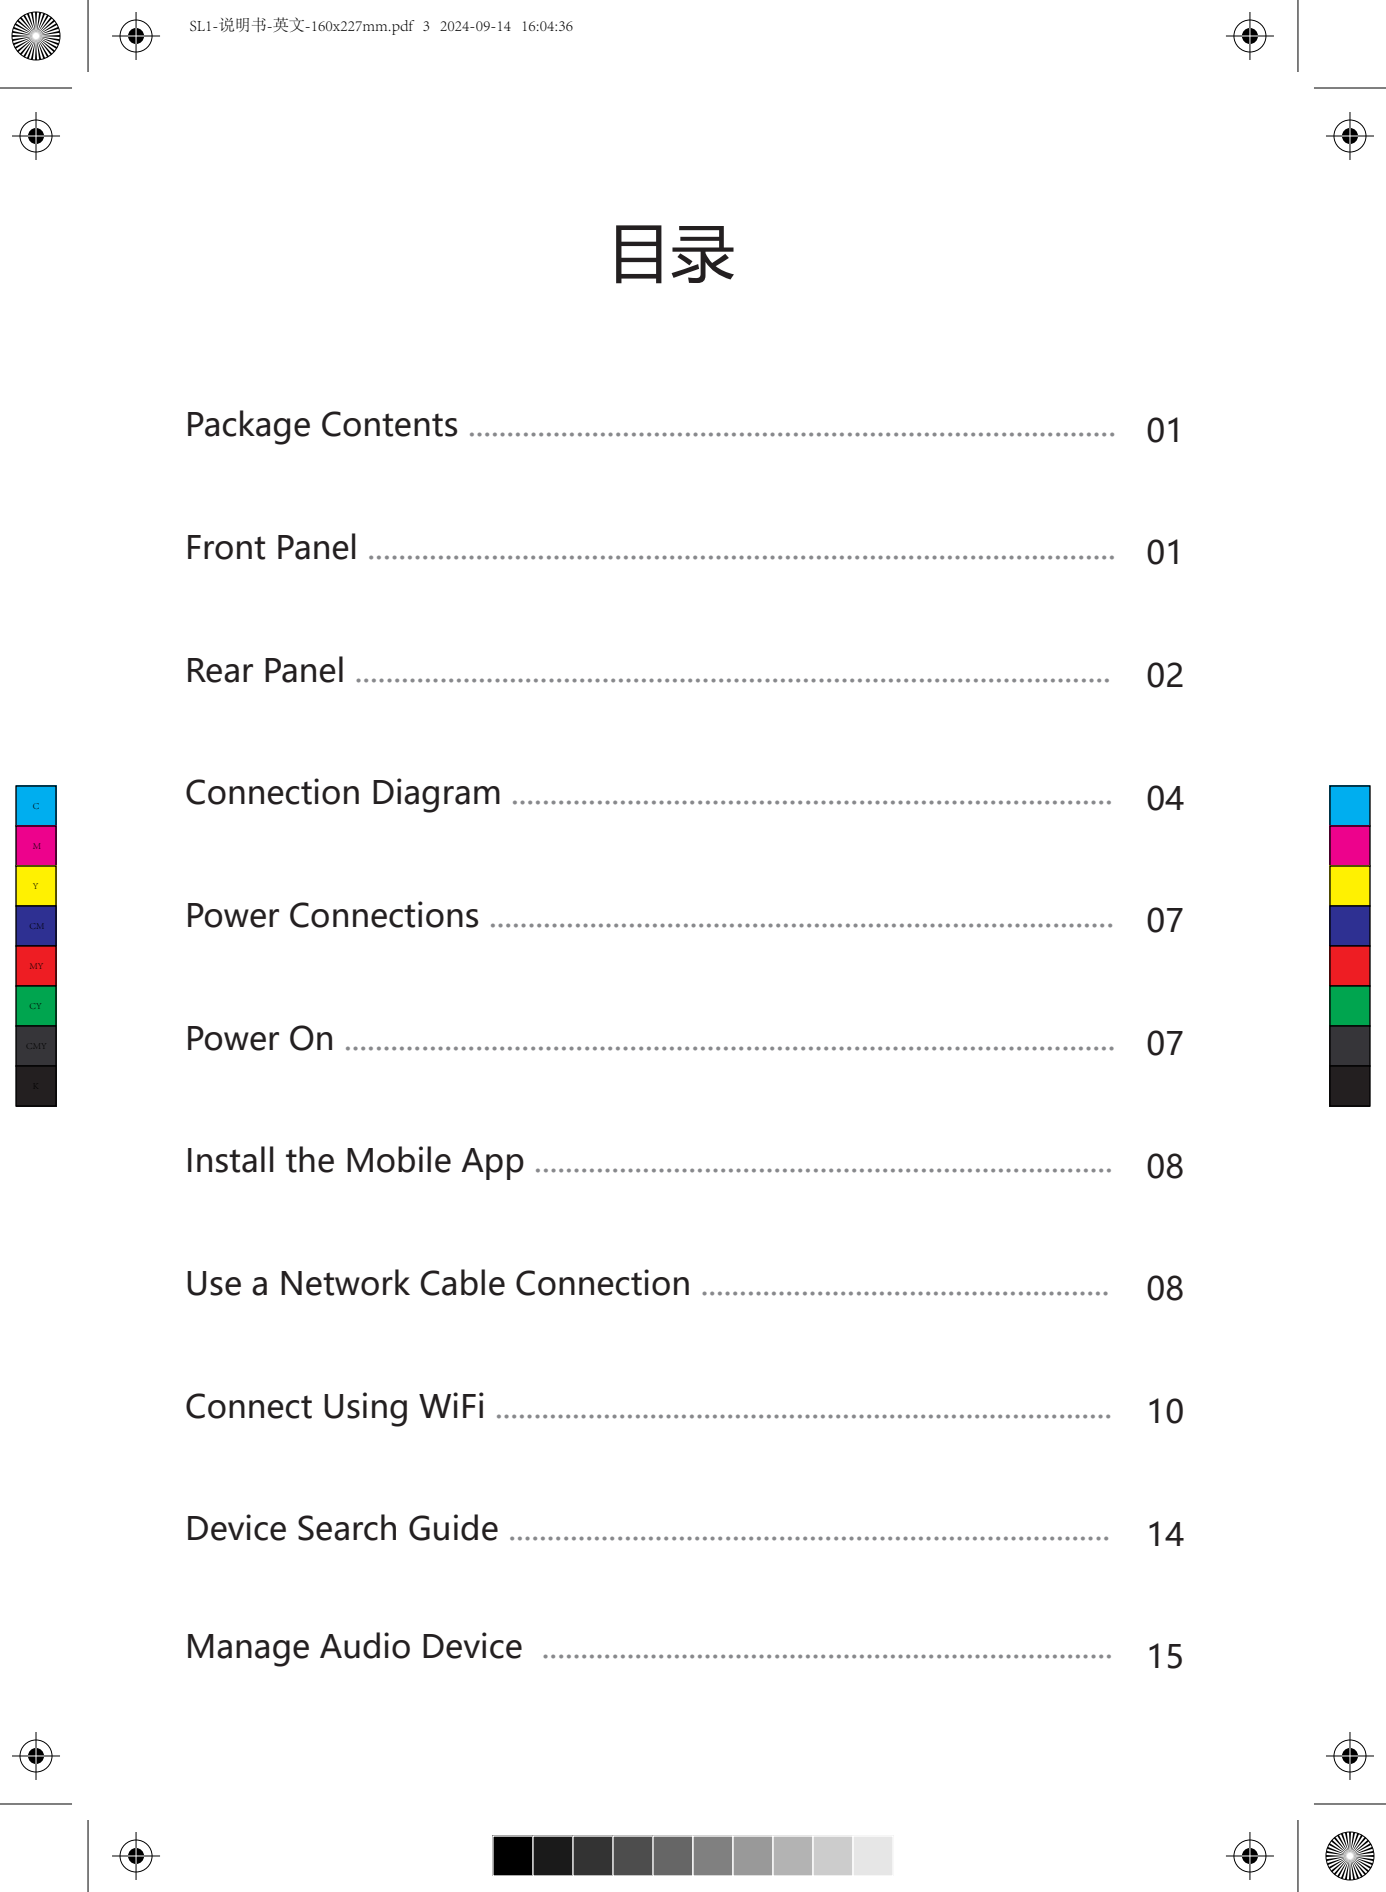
SL1-说明书-英文-160x227mm.pdf 3 2024-09-14 16:04:36

目录

| | |
|---|---|
| Package Contents | 01 |
| Front Panel | 01 |
| Rear Panel | 02 |
| Connection Diagram | 04 |
| Power Connections | 07 |
| Power On | 07 |
| Install the Mobile App | 08 |
| Use a Network Cable Connection | 08 |
| Connect Using WiFi | 10 |
| Device Search Guide | 14 |
| Manage Audio Device | 15 |

C
M
Y
CM
MY
CY
CMY
K